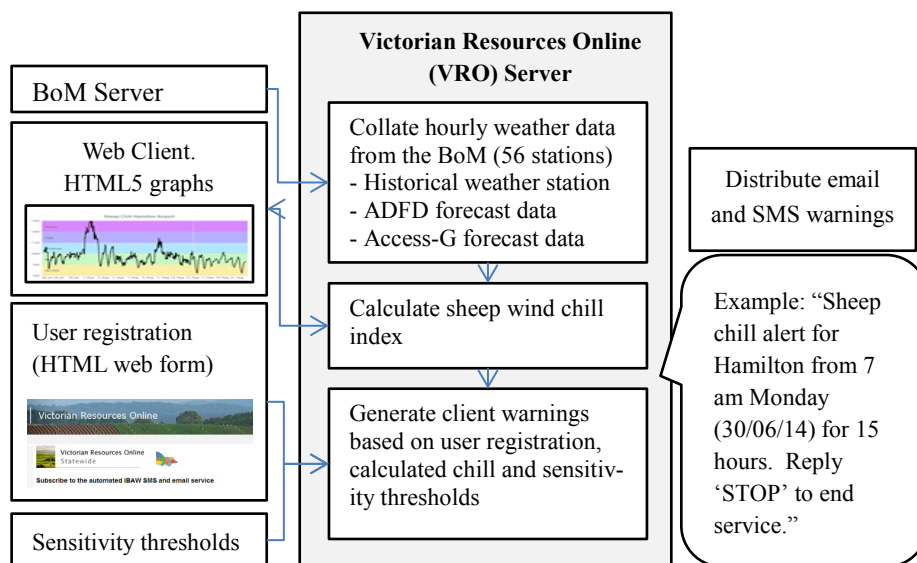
Victorian Resources Online (VRO) Server

BoM Server

Web Client. HTML5 graphs

Sheep Chill Hamilton Airport

Collate hourly weather data from the BoM (56 stations)
- Historical weather station
- ADFD forecast data
- Access-G forecast data

Distribute email and SMS warnings

Calculate sheep wind chill index

User registration (HTML web form)

Victorian Resources Online

Victorian Resources Online Statewide

Subscribe to the automated IBAW SMS and email service

Generate client warnings based on user registration, calculated chill and sensitivity thresholds

Example: "Sheep chill alert for Hamilton from 7 am Monday (30/06/14) for 15 hours. Reply 'STOP' to end service."

Sensitivity thresholds